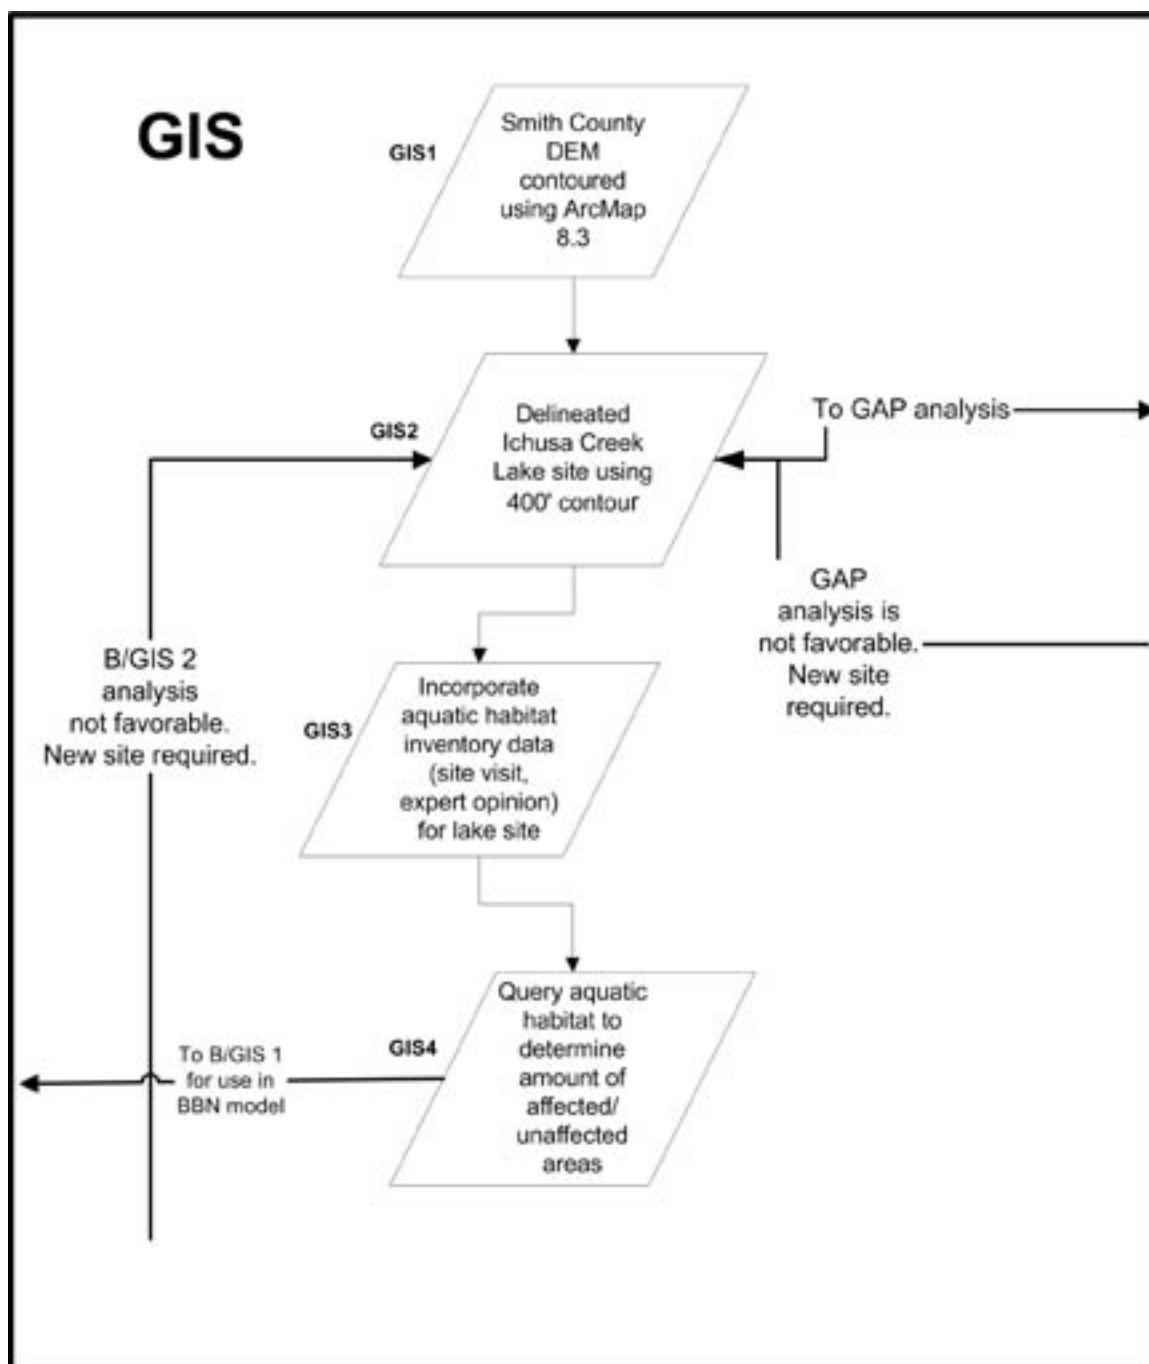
GIS

GIS1

Smith County DEM contoured using ArcMap 8.3

GIS2

Delineated Ichusa Creek Lake site using 400' contour

To GAP analysis

GAP analysis is not favorable. New site required.

B/GIS 2 analysis not favorable. New site required.

GIS3

Incorporate aquatic habitat inventory data (site visit, expert opinion) for lake site

GIS4

Query aquatic habitat to determine amount of affected/ unaffected areas

To B/GIS 1 for use in BBN model